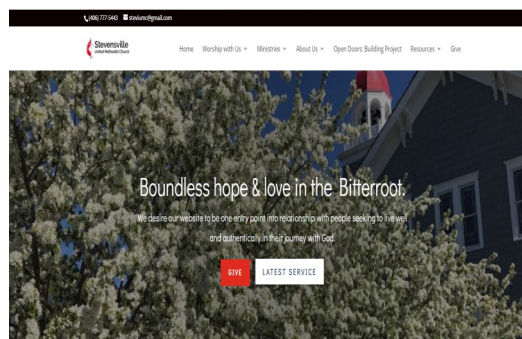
(406) 777-5443 steviumc@gmail.com

Stevensville United Methodist Church

Home Worship with Us Ministries About Us Open Doors: Building Project Resources Give

Boundless hope & love in the Bitterroot.

We desire our website to be one entry point into relationship with people seeking to live well and authentically in their journey with God.

GIVE LATEST SERVICE